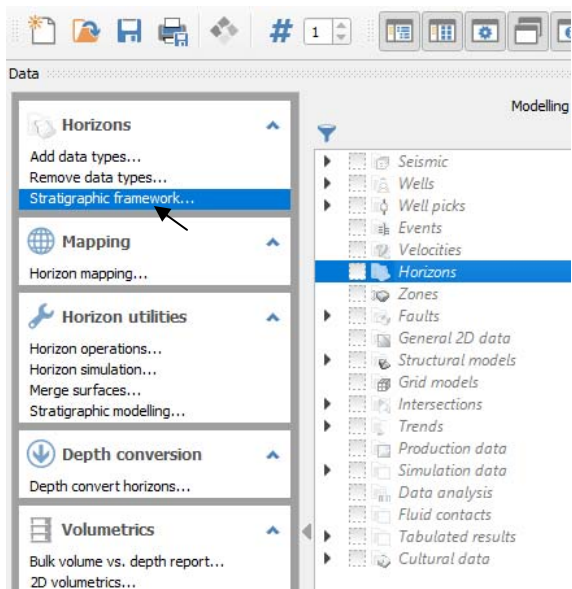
# 1

Data

Modelling

Horizons
Add data types...
Remove data types...
Stratigraphic framework...

Mapping
Horizon mapping...

Horizon utilities
Horizon operations...
Horizon simulation...
Merge surfaces...
Stratigraphic modelling...

Depth conversion
Depth convert horizons...

Volumetrics
Bulk volume vs. depth report...
2D volumetrics...

Seismic
Wells
Well picks
Events
Velocities
Horizons
Zones
Faults
General 2D data
Structural models
Grid models
Intersections
Trends
Production data
Simulation data
Data analysis
Fluid contacts
Tabulated results
Cultural data